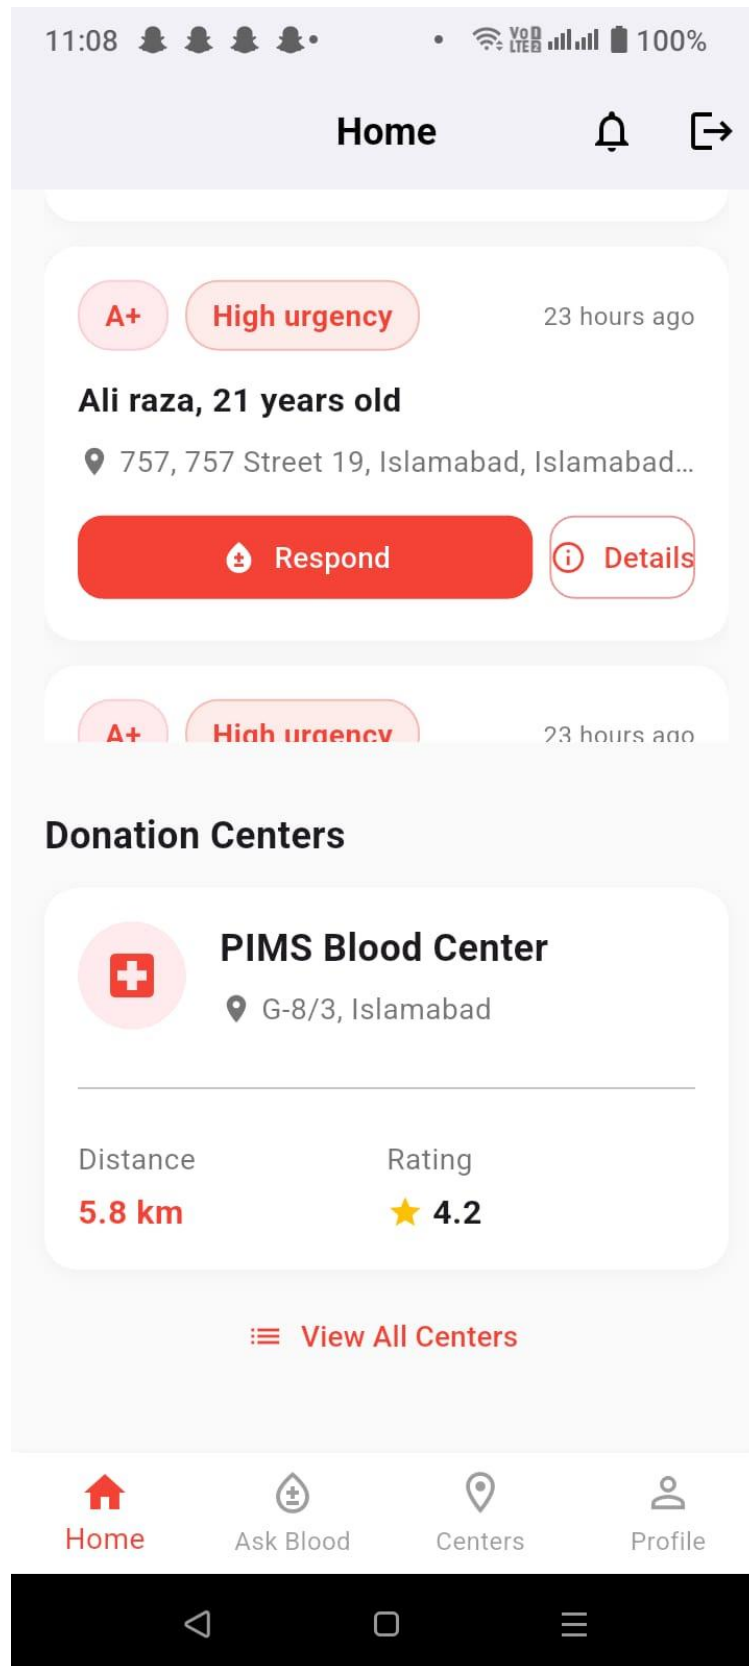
11:08 Vo LTE 100%

Home

A+ High urgency 23 hours ago

Ali raza, 21 years old

757, 757 Street 19, Islamabad, Islamabad...

Respond

Details

A+ High urgency 23 hours ago

Donation Centers

PIMS Blood Center

G-8/3, Islamabad

Distance
5.8 km

Rating
4.2

View All Centers

Home Ask Blood Centers Profile